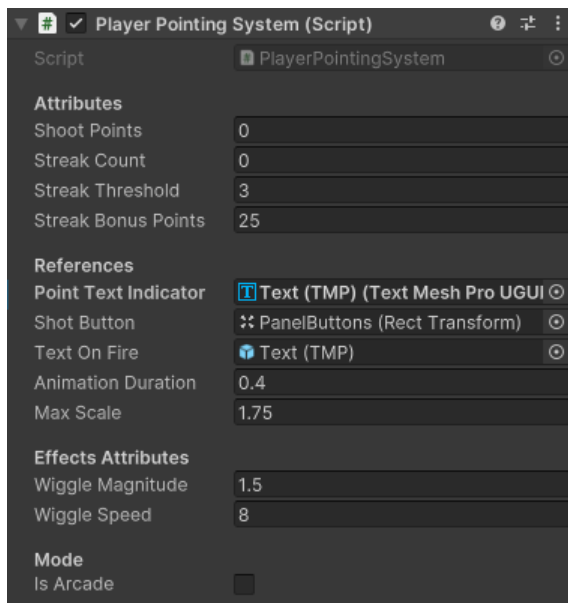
Player Pointing System (Script)

Script PlayerPointingSystem

Attributes

Shoot Points 0

Streak Count 0

Streak Threshold 3

Streak Bonus Points 25

References

Point Text Indicator Text (TMP) (Text Mesh Pro UGUI

Shot Button PanelButtons (Rect Transform)

Text On Fire Text (TMP)

Animation Duration 0.4

Max Scale 1.75

Effects Attributes

Wiggle Magnitude 1.5

Wiggle Speed 8

Mode

Is Arcade